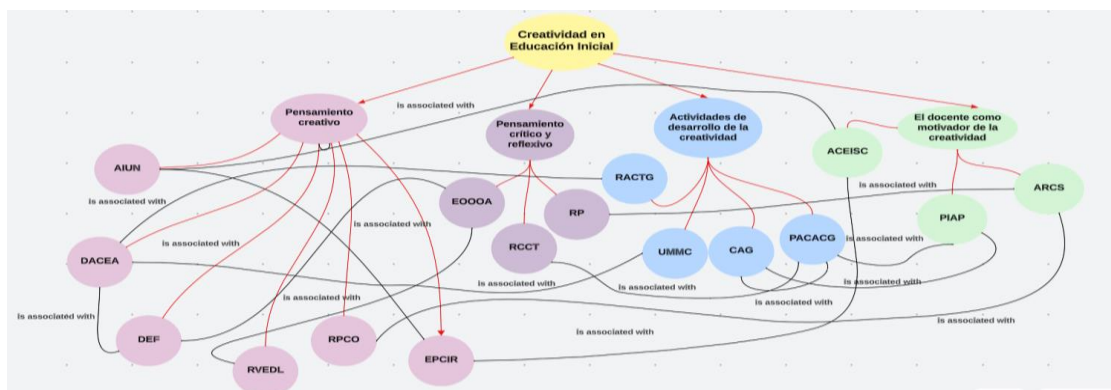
Creatividad en Educación Inicial

Pensamiento creativo

Pensamiento crítico y reflexivo

Actividades de desarrollo de la creatividad

El docente como motivador de la creatividad

is associated with

AIUN

ACEISC

RACTG

EOOOA

RP

ARCS

is associated with

is associated with

is associated with

is associated with

PIAP

DACEA

RCCT

UMMC

CAG

PACACG

is associated with

is associated with

is associated with

is associated with

is associated with

is associated with

is associated with

is associated with

is associated with

DEF

RPCO

EPCIR

RVEDL